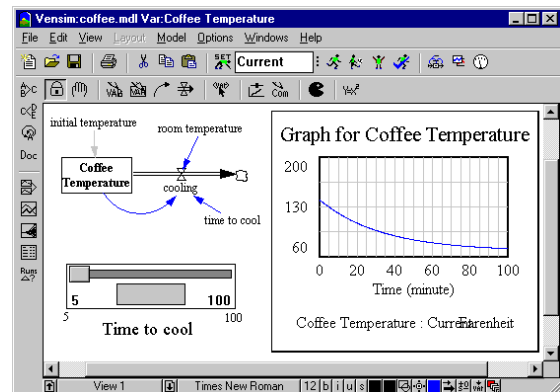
Vensim:coffee.mdl Var:Coffee Temperature

File Edit View Layout Model Options Windows Help

SET Current

Doc

Runs

initial temperature

room temperature

Coffee Temperature

cooling

time to cool

5

100

5

100

Time to cool

Graph for Coffee Temperature

200

130

60

0 20 40 60 80 100

Time (minute)

Coffee Temperature : CurrentFarenheit

View 1

Times New Roman

12 b i u s